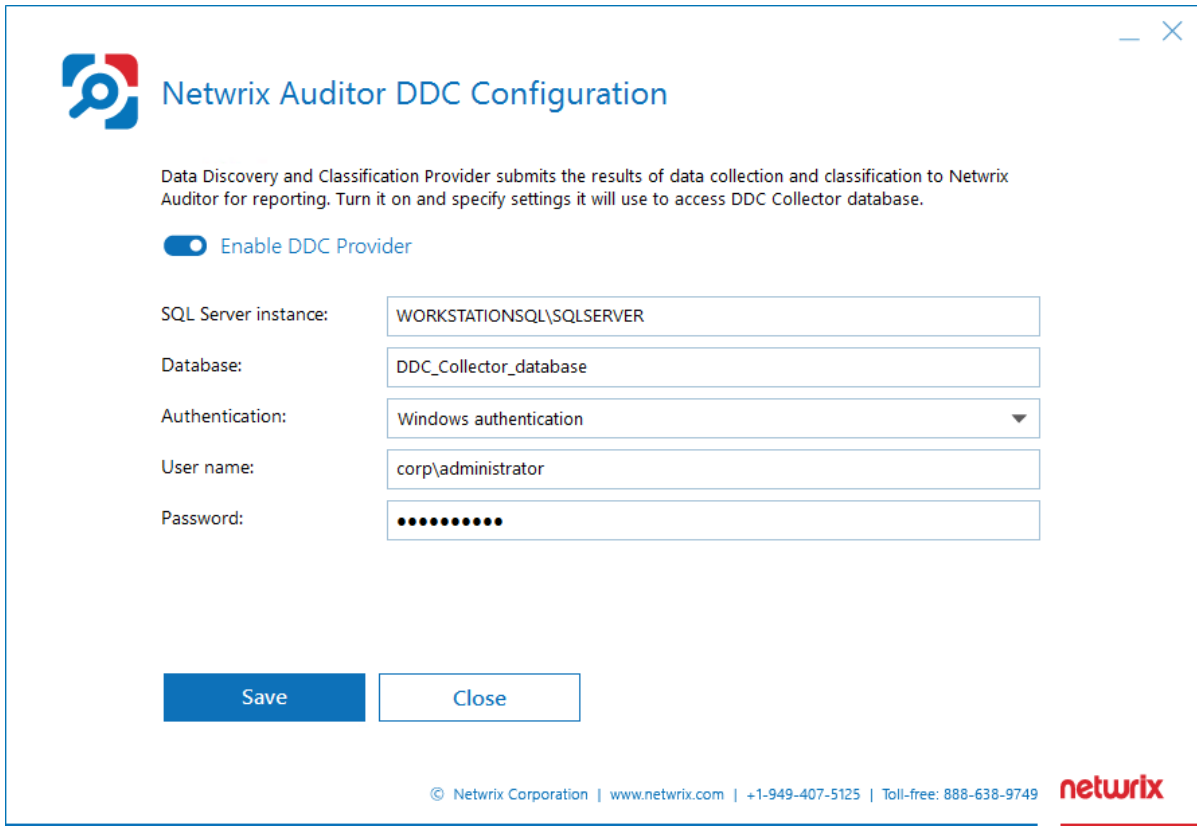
Netwrix Auditor DDC Configuration

Data Discovery and Classification Provider submits the results of data collection and classification to Netwrix Auditor for reporting. Turn it on and specify settings it will use to access DDC Collector database.

Enable DDC Provider

SQL Server instance: WORKSTATIONSQL\SQLSERVER

Database: DDC_Collector_database

Authentication: Windows authentication

User name: corp\administrator

Password: ●●●●●●●●●●

Save

Close

© Netwrix Corporation | www.netwrix.com | +1-949-407-5125 | Toll-free: 888-638-9749

netwrix